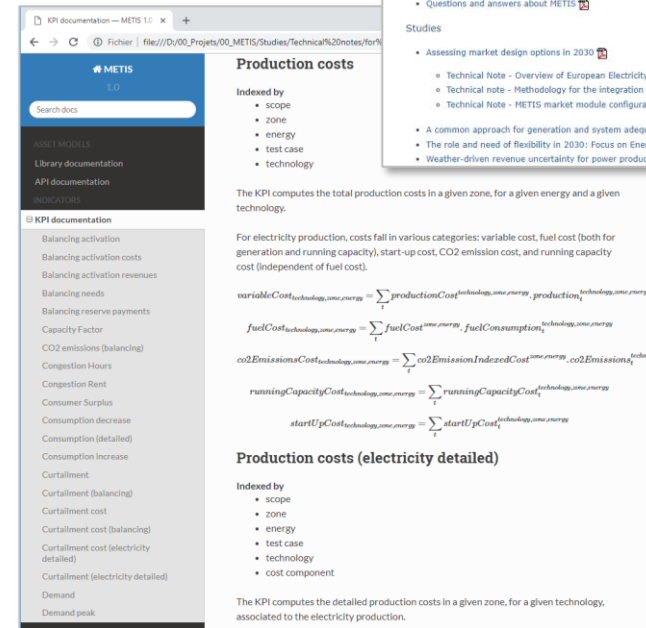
KPI documentation — METIS 1.0 ×   +

← → C ⓘ Fichier | file:///D:/00_Projets/00_METIS/Studies/Technical%20notes/for%

METIS
1.0

Search docs

ASSET MODELS
Library documentation
API documentation
INDICATORS
⊟ KPI documentation
Balancing activation
Balancing activation costs
Balancing activation revenues
Balancing needs
Balancing reserve payments
Capacity Factor
CO2 emissions (balancing)
Congestion Hours
Congestion Rent
Consumer Surplus
Consumption decrease
Consumption (detailed)
Consumption increase
Curtailment
Curtailment (balancing)
Curtailment cost
Curtailment cost (balancing)
Curtailment cost (electricity detailed)
Curtailment (electricity detailed)
Demand
Demand peak

• Questions and answers about METIS

Studies

• Assessing market design options in 2030
  ◦ Technical Note - Overview of European Electricit
  ◦ Technical note - Methodology for the integration
  ◦ Technical Note - METIS market module configura
• A common approach for generation and system adeq
• The role and need of flexibility in 2030: Focus on Ene
• Weather-driven revenue uncertainty for power produc

Production costs

Indexed by
• scope
• zone
• energy
• test case
• technology

The KPI computes the total production costs in a given zone, for a given energy and a given technology.

For electricity production, costs fall in various categories: variable cost, fuel cost (both for generation and running capacity), start-up cost, CO2 emission cost, and running capacity cost (independent of fuel cost).

$variableCost_{technology,zone,energy} = \sum_t productionCost_t^{technology,zone,energy} . production_t^{technology,zone,energy}$

$fuelCost_{technology,zone,energy} = \sum_t fuelCost_t^{zone,energy} . fuelConsumption_t^{technology,zone,energy}$

$co2EmissionsCost_{technology,zone,energy} = \sum_t co2EmissionIndexedCost_t^{zone,energy} . co2Emissions_t^{techn}$

$runningCapacityCost_{technology,zone,energy} = \sum_t runningCapacityCost_t^{technology,zone,energy}$

$startUpCost_{technology,zone,energy} = \sum_t startUpCost_t^{technology,zone,energy}$

Production costs (electricity detailed)

Indexed by
• scope
• zone
• energy
• test case
• technology
• cost component

The KPI computes the detailed production costs in a given zone, for a given technology, associated to the electricity production.